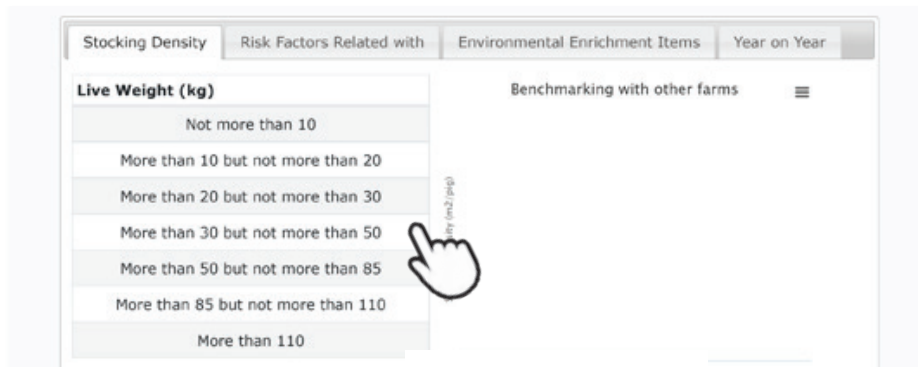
Stocking Density | Risk Factors Related with | Environmental Enrichment Items | Year on Year

| Live Weight (kg) |
|---|
| Not more than 10 |
| More than 10 but not more than 20 |
| More than 20 but not more than 30 |
| More than 30 but not more than 50 |
| More than 50 but not more than 85 |
| More than 85 but not more than 110 |
| More than 110 |

Benchmarking with other farms

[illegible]ity (m2/pig)